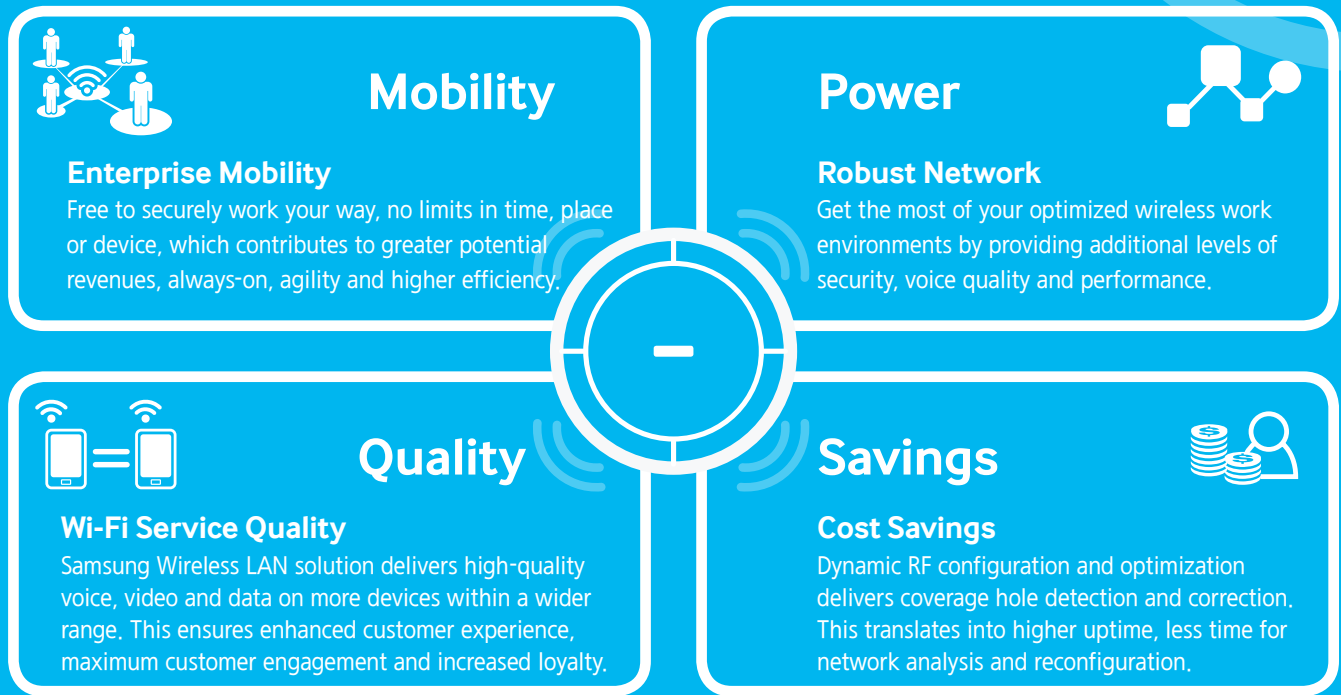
Mobility

Enterprise Mobility
Free to securely work your way, no limits in time, place or device, which contributes to greater potential revenues, always-on, agility and higher efficiency.

Power

Robust Network
Get the most of your optimized wireless work environments by providing additional levels of security, voice quality and performance.

Quality

Wi-Fi Service Quality
Samsung Wireless LAN solution delivers high-quality voice, video and data on more devices within a wider range. This ensures enhanced customer experience, maximum customer engagement and increased loyalty.

Savings

Cost Savings
Dynamic RF configuration and optimization delivers coverage hole detection and correction. This translates into higher uptime, less time for network analysis and reconfiguration.